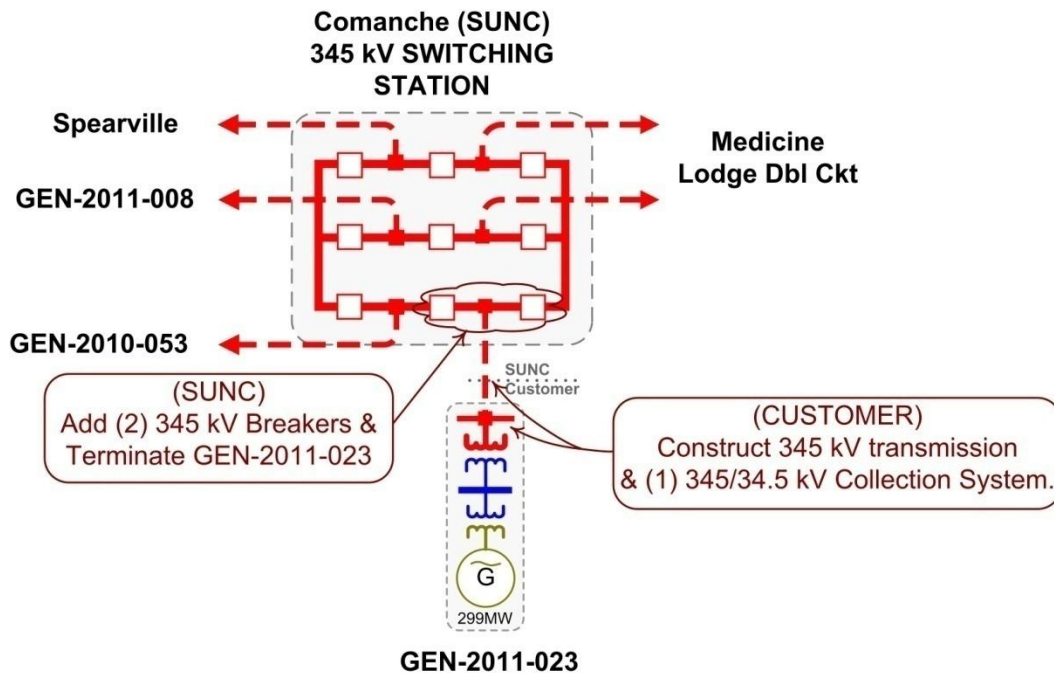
Comanche (SUNC) 345 kV SWITCHING STATION

Spearville

Medicine Lodge Dbl Ckt

GEN-2011-008

GEN-2010-053

SUNC
Customer

(SUNC)
Add (2) 345 kV Breakers & Terminate GEN-2011-023

(CUSTOMER)
Construct 345 kV transmission & (1) 345/34.5 kV Collection System.

G

299MW

GEN-2011-023